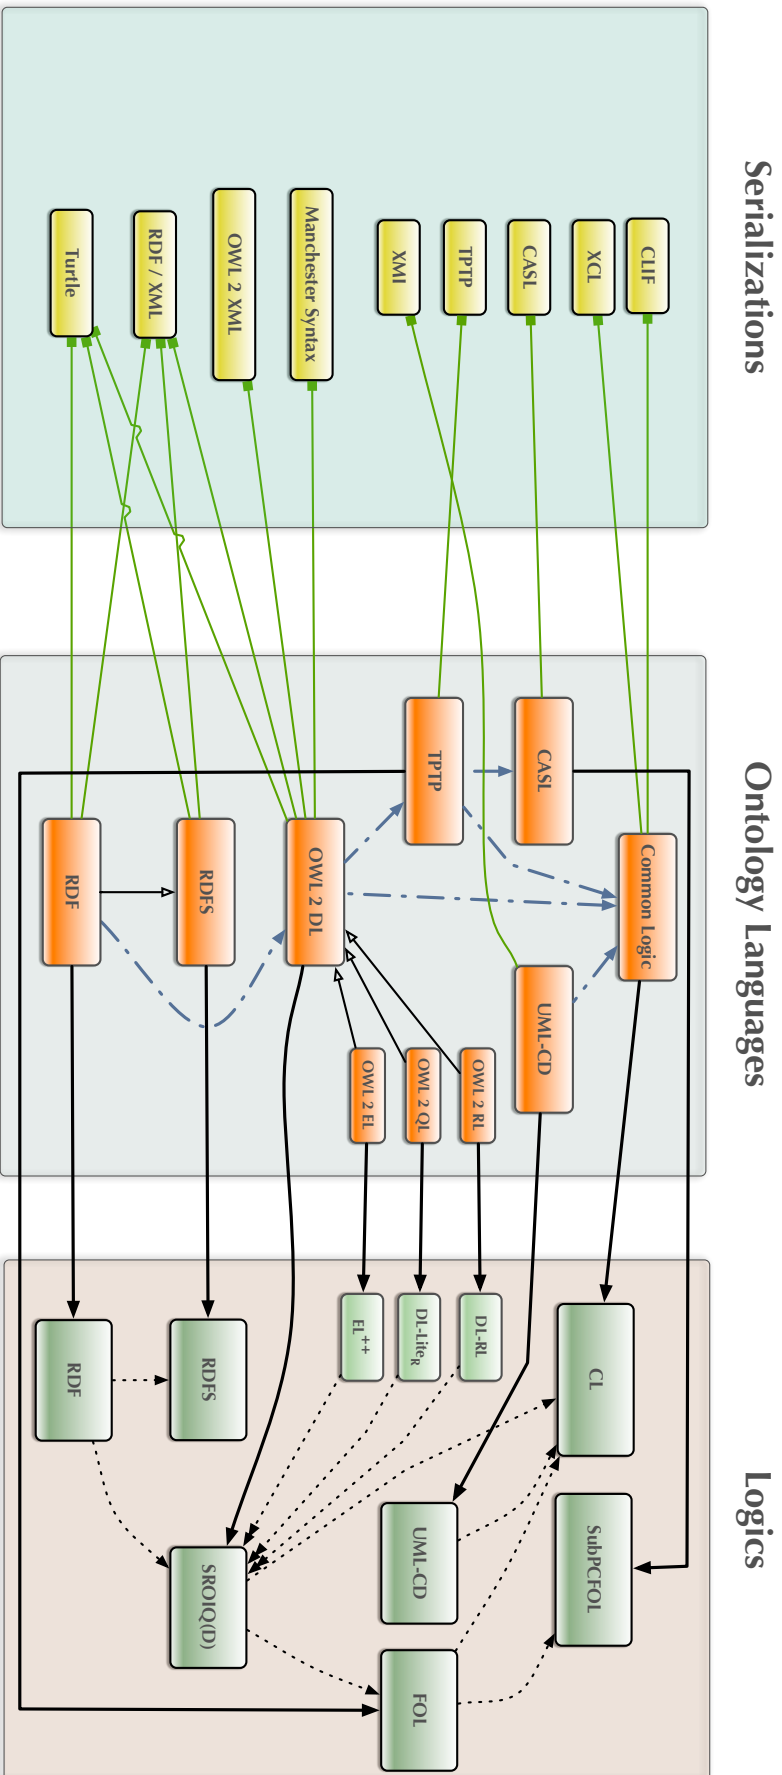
Serializations

Turtle

RDF / XML

OWL 2 XML

Manchester Syntax

XMI

TPTP

CASL

XCL

CLIF

Ontology Languages

RDF

RDFS

OWL 2 DL

TPTP

CASL

Common Logic

UML-CD

OWL 2 EL

OWL 2 QL

OWL 2 RL

Logics

RDF

RDFS

$EL^{++}$

$DL\text{-}Lite_R$

DL-RL

CL

UML-CD

SubPCFOL

SROIQ(D)

FOL